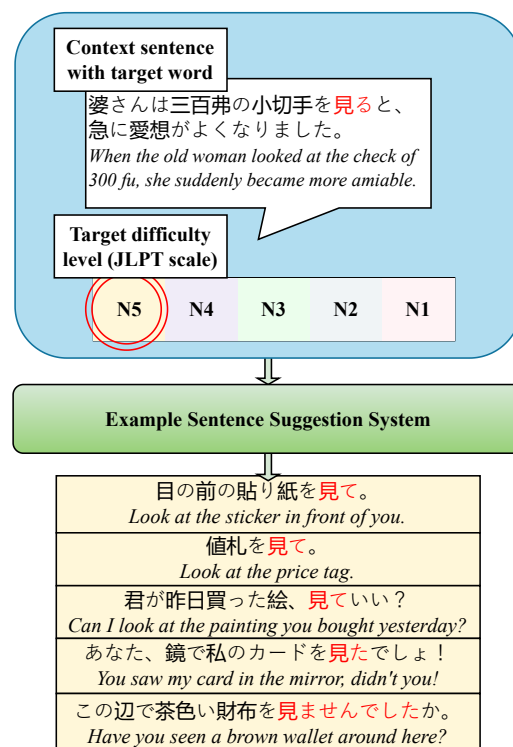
Context sentence with target word

婆さんは三百弗の小切手を見ると、急に愛想がよくなりました。
When the old woman looked at the check of 300 fu, she suddenly became more amiable.

Target difficulty level (JLPT scale)

| N5 | N4 | N3 | N2 | N1 |
|---|---|---|---|---|

Example Sentence Suggestion System

目の前の貼り紙を見て。
Look at the sticker in front of you.

値札を見て。
Look at the price tag.

君が昨日買った絵、見ていい？
Can I look at the painting you bought yesterday?

あなた、鏡で私のカードを見たでしょ！
You saw my card in the mirror, didn't you!

この辺で茶色い財布を見ませんでしたか。
Have you seen a brown wallet around here?